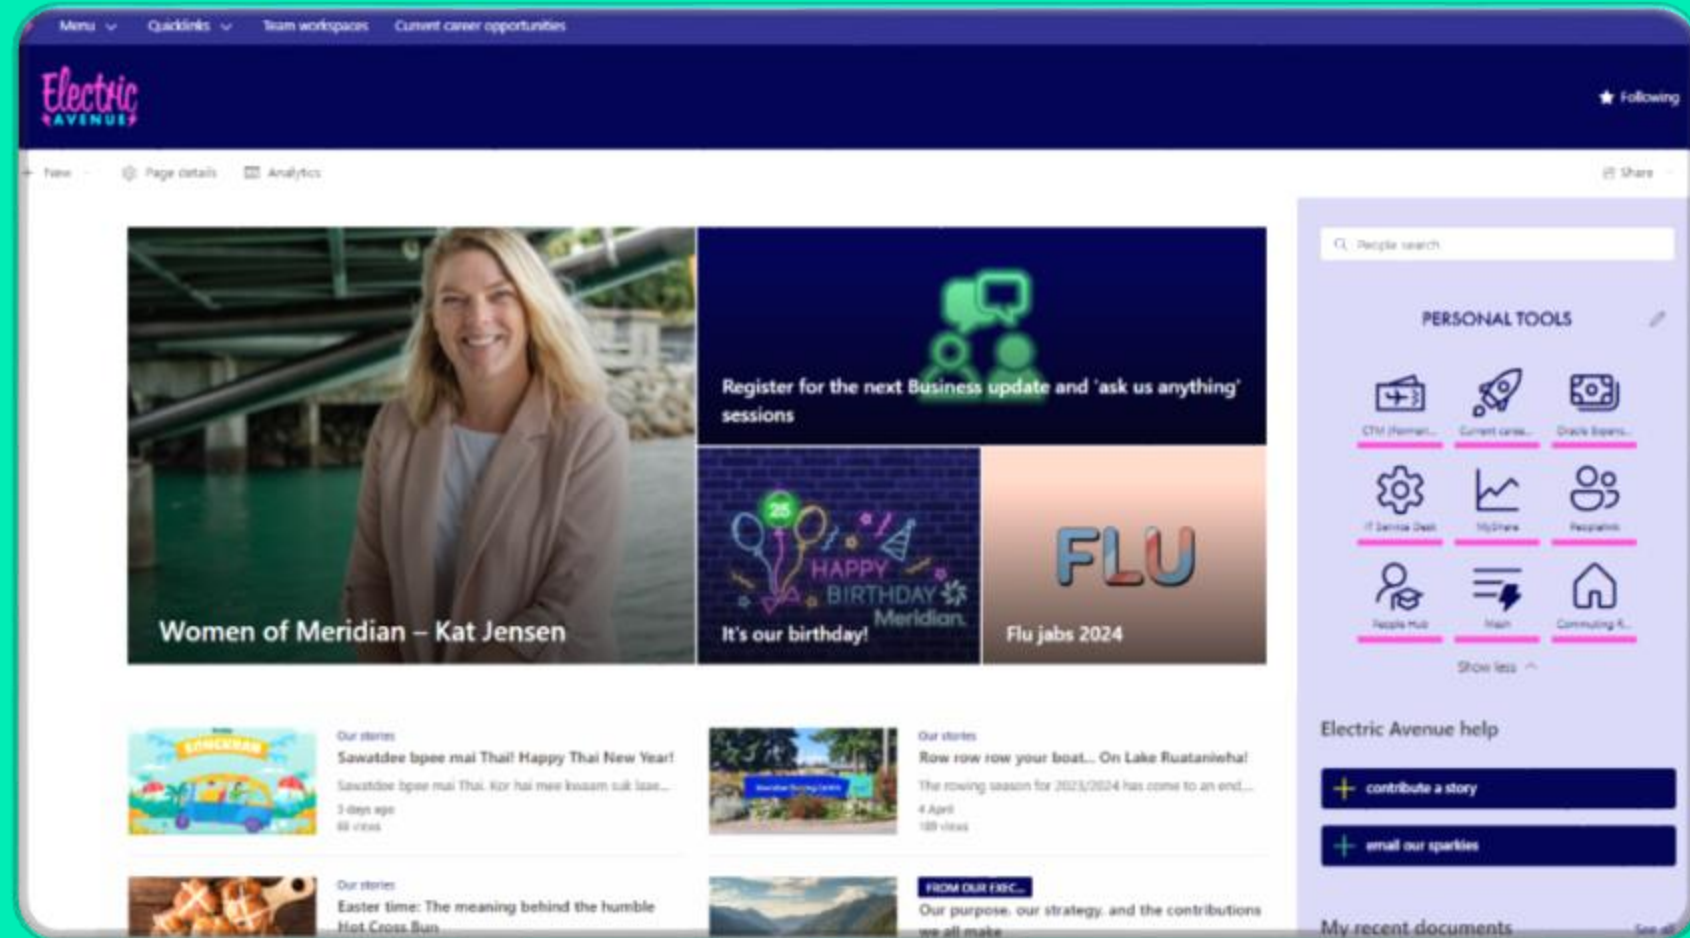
Menu Quicklinks Team workspaces Current career opportunities

Electric AVENUE

Following

+ New Page details Analytics

Share

Women of Meridian – Kat Jensen

Register for the next Business update and 'ask us anything' sessions

25 HAPPY BIRTHDAY Meridian

It's our birthday!

FLU

Flu jabs 2024

People search

PERSONAL TOOLS

CTM (formerl... Current care... Oracle Expens...

IT Service Desk MyShare Peoplelink

People Hub Main Commuting R...

Show less

Electric Avenue help

contribute a story

email our sparkies

My recent documents

See all

Our stories

Sawatdee bpee mai Thai! Happy Thai New Year!

Sawatdee bpee mai Thai. Kor hai mee kwaam suk laae...

3 days ago

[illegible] views

Our stories

Row row row your boat... On Lake Ruataniwha!

The rowing season for 2023/2024 has come to an end...

4 April

189 views

Our stories

Easter time: The meaning behind the humble Hot Cross Bun

FROM OUR EXEC...

Our purpose, our strategy, and the contributions we all make